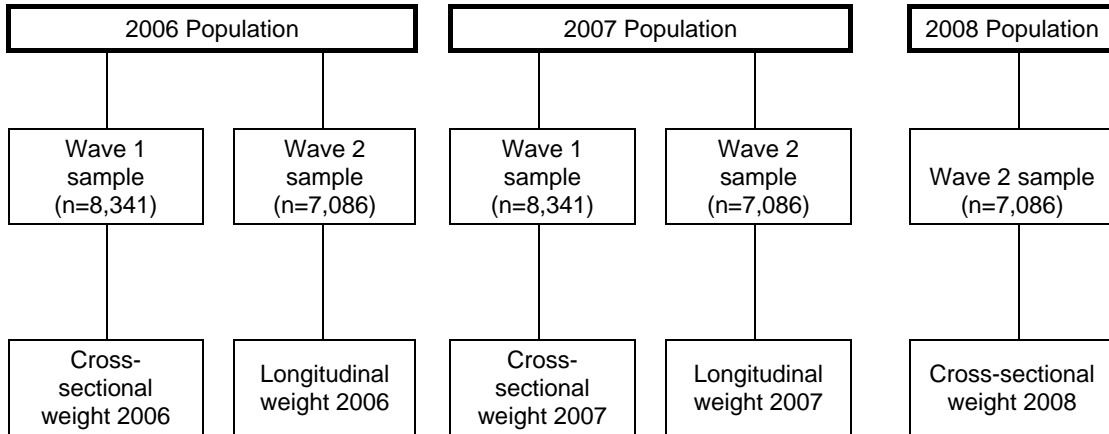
2006 Population

Wave 1 sample (n=8,341)

Wave 2 sample (n=7,086)

Cross-sectional weight 2006

Longitudinal weight 2006

2007 Population

Wave 1 sample (n=8,341)

Wave 2 sample (n=7,086)

Cross-sectional weight 2007

Longitudinal weight 2007

2008 Population

Wave 2 sample (n=7,086)

Cross-sectional weight 2008